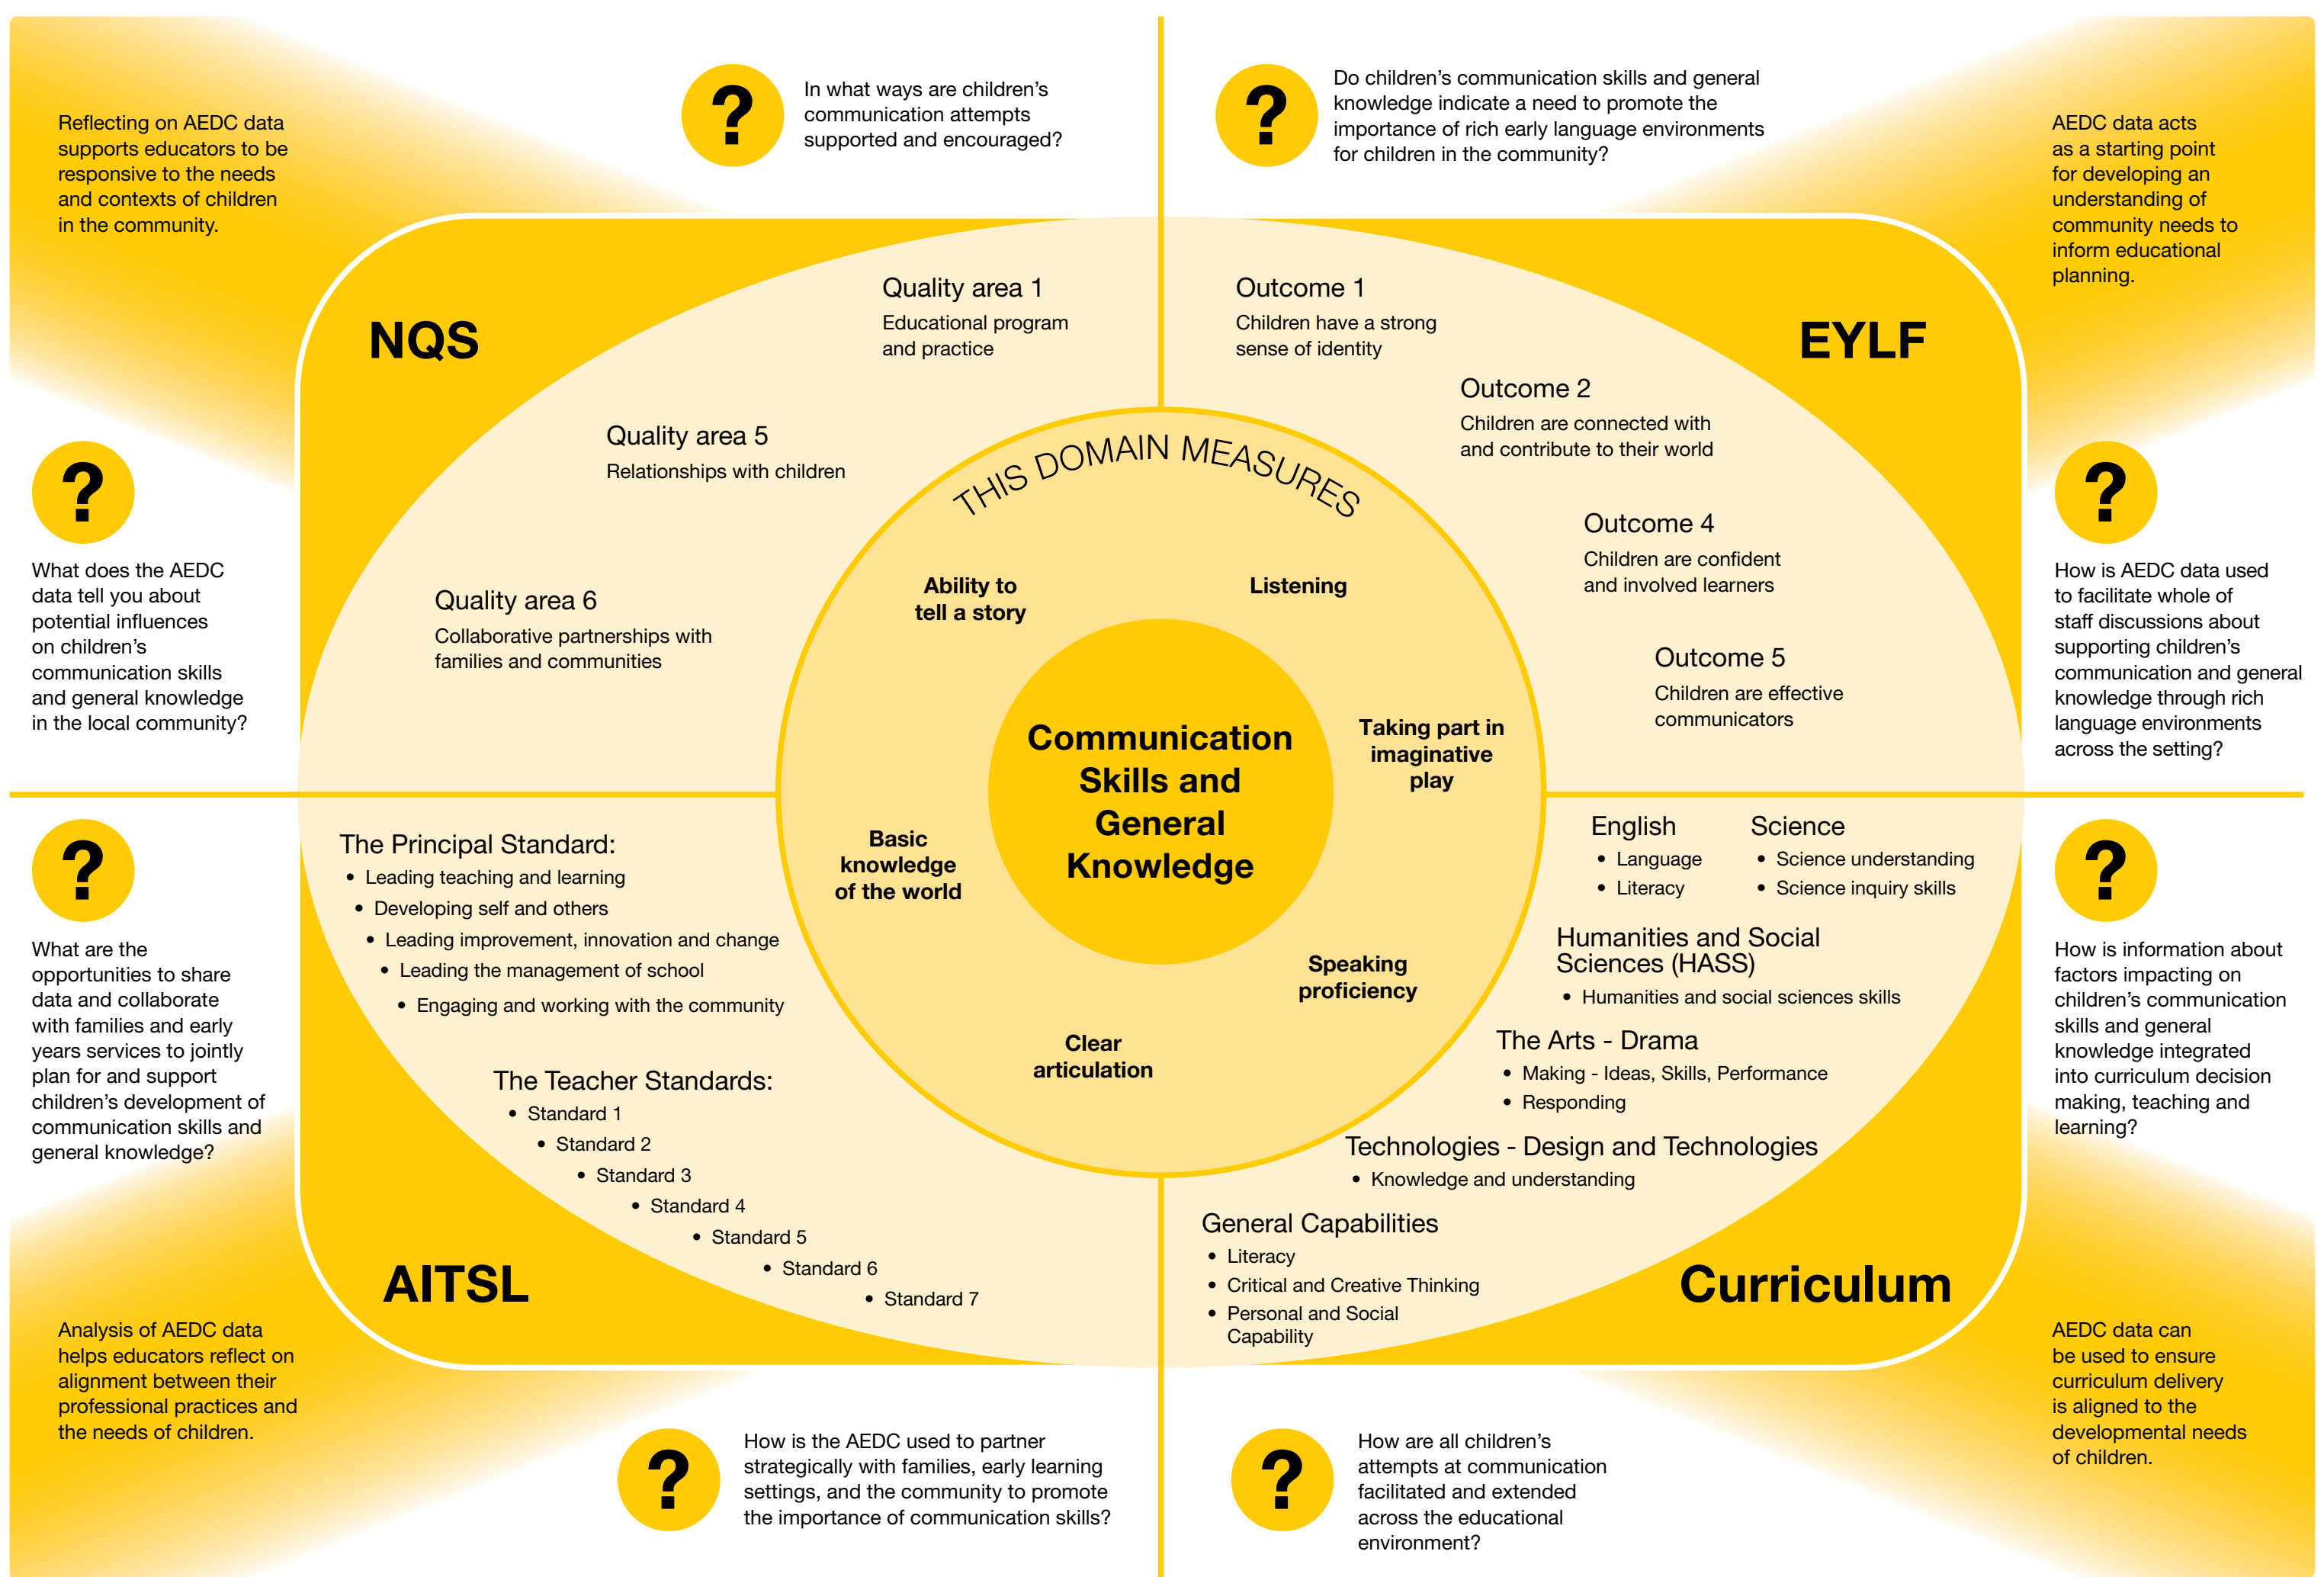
Reflecting on AEDC data supports educators to be responsive to the needs and contexts of children in the community.

?

In what ways are children's communication attempts supported and encouraged?

?

Do children's communication skills and general knowledge indicate a need to promote the importance of rich early language environments for children in the community?

AEDC data acts as a starting point for developing an understanding of community needs to inform educational planning.

NQS

Quality area 1
Educational program and practice

Quality area 5
Relationships with children

Quality area 6
Collaborative partnerships with families and communities

EYLF

Outcome 1
Children have a strong sense of identity

Outcome 2
Children are connected with and contribute to their world

Outcome 4
Children are confident and involved learners

Outcome 5
Children are effective communicators

?

What does the AEDC data tell you about potential influences on children's communication skills and general knowledge in the local community?

?

How is AEDC data used to facilitate whole of staff discussions about supporting children's communication and general knowledge through rich language environments across the setting?

THIS DOMAIN MEASURES

Ability to tell a story

Listening

Taking part in imaginative play

Communication Skills and General Knowledge

Basic knowledge of the world

Speaking proficiency

Clear articulation

?

What are the opportunities to share data and collaborate with families and early years services to jointly plan for and support children's development of communication skills and general knowledge?

The Principal Standard:
• Leading teaching and learning
• Developing self and others
• Leading improvement, innovation and change
• Leading the management of school
• Engaging and working with the community

The Teacher Standards:
• Standard 1
• Standard 2
• Standard 3
• Standard 4
• Standard 5
• Standard 6
• Standard 7

AITSL

English
• Language
• Literacy

Science
• Science understanding
• Science inquiry skills

Humanities and Social Sciences (HASS)
• Humanities and social sciences skills

The Arts - Drama
• Making - Ideas, Skills, Performance
• Responding

Technologies - Design and Technologies
• Knowledge and understanding

General Capabilities
• Literacy
• Critical and Creative Thinking
• Personal and Social Capability

Curriculum

?

How is information about factors impacting on children's communication skills and general knowledge integrated into curriculum decision making, teaching and learning?

Analysis of AEDC data helps educators reflect on alignment between their professional practices and the needs of children.

?

How is the AEDC used to partner strategically with families, early learning settings, and the community to promote the importance of communication skills?

?

How are all children's attempts at communication facilitated and extended across the educational environment?

AEDC data can be used to ensure curriculum delivery is aligned to the developmental needs of children.